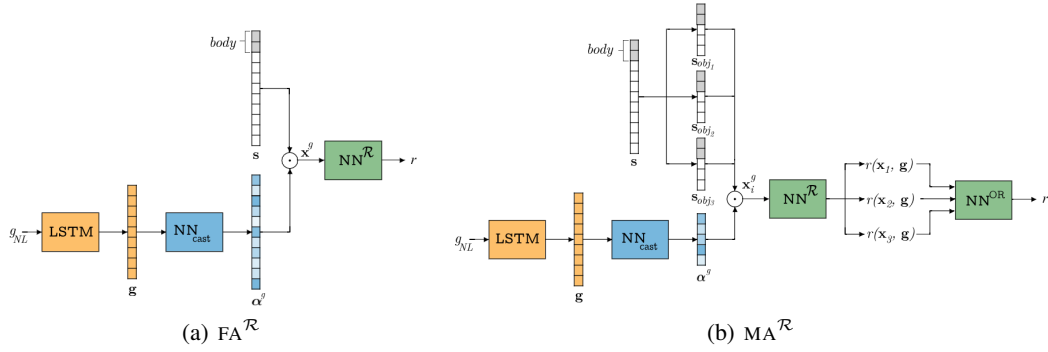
body

$\mathbf{s}$

$\odot$ $\mathbf{x}^g$

$NN^{\mathcal{R}}$ $r$

$g_{NL}$ LSTM

$\mathbf{g}$

$NN_{cast}$

$\boldsymbol{\alpha}^g$

(a) $FA^{\mathcal{R}}$

body

$\mathbf{s}_{obj_1}$

$\mathbf{s}_{obj_2}$

$\mathbf{s}$

$\mathbf{s}_{obj_3}$

$\odot$ $\mathbf{x}_i^g$

$NN^{\mathcal{R}}$

$r(\mathbf{x}_1, \mathbf{g})$

$r(\mathbf{x}_2, \mathbf{g})$

$r(\mathbf{x}_3, \mathbf{g})$

$NN^{OR}$ $r$

$g_{NL}$ LSTM

$\mathbf{g}$

$NN_{cast}$

$\boldsymbol{\alpha}^g$

(b) $MA^{\mathcal{R}}$